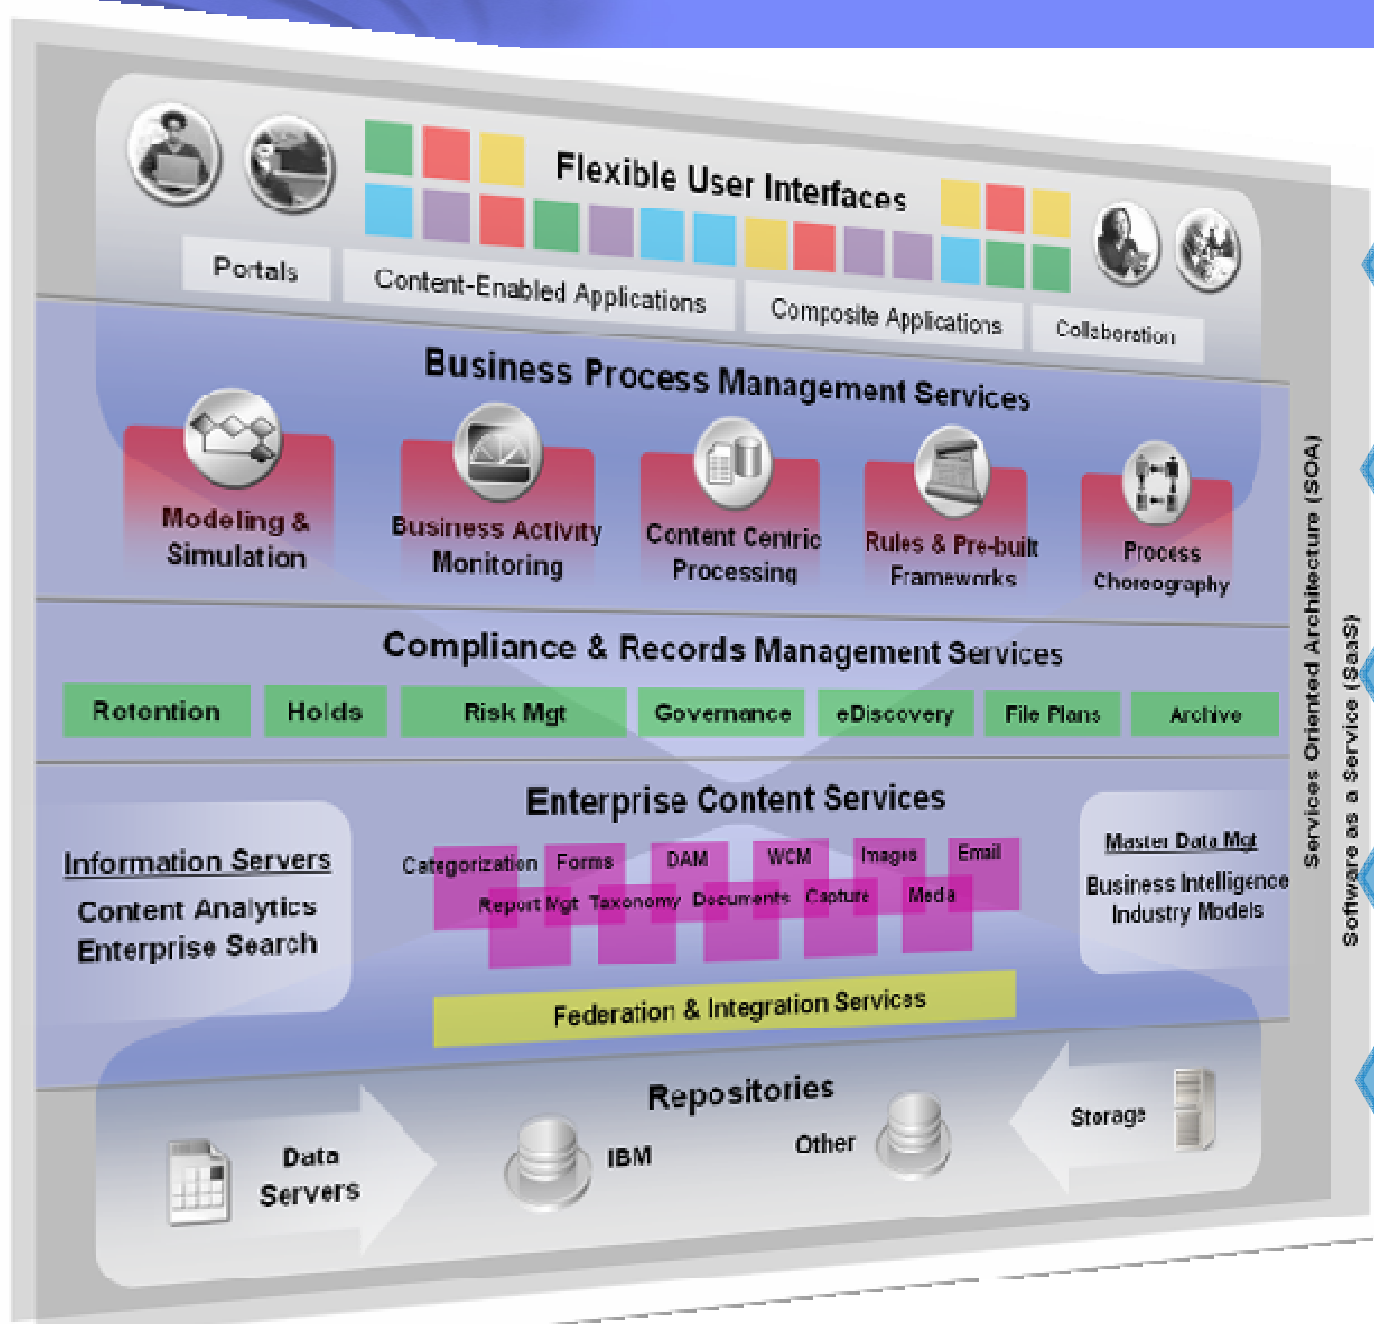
Flexible User Interfaces

Portals

Content-Enabled Applications

Composite Applications

Collaboration

Business Process Management Services

Modeling & Simulation

Business Activity Monitoring

Content Centric Processing

Rules & Pre-built Frameworks

Process Choreography

Compliance & Records Management Services

Retention

Holds

Risk Mgt

Governance

eDiscovery

File Plans

Archive

Enterprise Content Services

Information Servers

Content Analytics

Enterprise Search

Categorization

Forms

DAM

WCM

Images

Email

Report Mgt

Taxonomy

Documents

Capture

Media

Master Data Mgt

Business Intelligence

Industry Models

Federation & Integration Services

Repositories

Data Servers

IBM

Other

Storage

Services Oriented Architecture (SOA)

Software as a Service (SaaS)